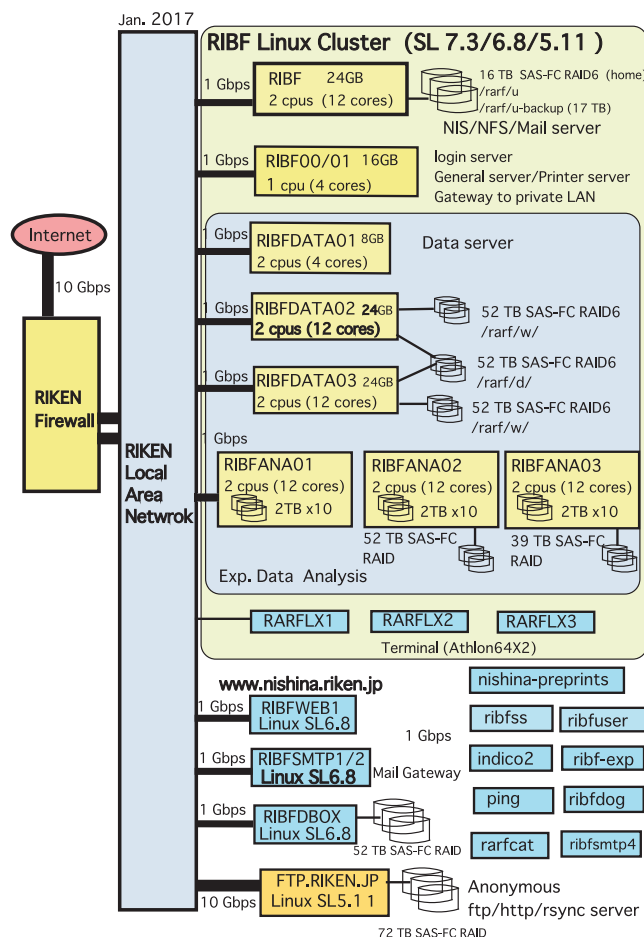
Jan. 2017

RIBF Linux Cluster (SL 7.3/6.8/5.11 )

Internet

10 Gbps

RIKEN Firewall

RIKEN Local Area Netwrok

1 Gbps
RIBF 24GB
2 cpus (12 cores)
16 TB SAS-FC RAID6 (home)
/rarf/u
/rarf/u-backup (17 TB)
NIS/NFS/Mail server

1 Gbps
RIBF00/01 16GB
1 cpu (4 cores)
login server
General server/Printer server
Gateway to private LAN

Data server

1 Gbps
RIBFDATA01 8GB
2 cpus (4 cores)

1 Gbps
RIBFDATA02 24GB
2 cpus (12 cores)
52 TB SAS-FC RAID6
/rarf/w/

52 TB SAS-FC RAID6
/rarf/d/

1 Gbps
RIBFDATA03 24GB
2 cpus (12 cores)
52 TB SAS-FC RAID6
/rarf/w/

1 Gbps

RIBFANA01
2 cpus (12 cores)
2TB x10

RIBFANA02
2 cpus (12 cores)
2TB x10
52 TB SAS-FC RAID

RIBFANA03
2 cpus (12 cores)
2TB x10
39 TB SAS-FC RAID

Exp. Data Analysis

RARFLX1
RARFLX2
RARFLX3
Terminal (Athlon64X2)

www.nishina.riken.jp

1 Gbps
RIBFWEB1
Linux SL6.8

1 Gbps
RIBFSMTP1/2
Linux SL6.8
Mail Gateway

1 Gbps
RIBFDBOX
Linux SL6.8
52 TB SAS-FC RAID

10 Gbps
FTP.RIKEN.JP
Linux SL5.1 1
Anonymous ftp/http/rsync server
72 TB SAS-FC RAID

1 Gbps

nishina-preprints
ribfss
ribfuser
indico2
ribf-exp
ping
ribfdog
rarfcat
ribfsmtp4